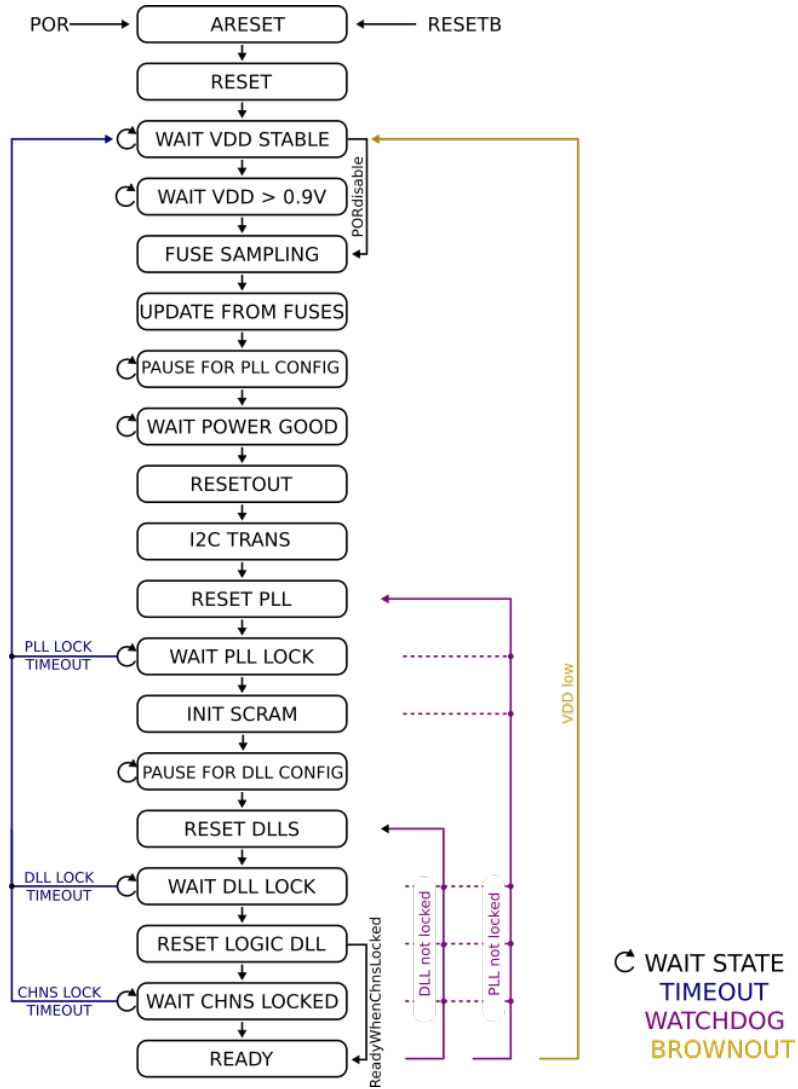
POR
ARESET
RESETB
RESET
WAIT VDD STABLE
WAIT VDD > 0.9V
PORdisable
FUSE SAMPLING
UPDATE FROM FUSES
PAUSE FOR PLL CONFIG
WAIT POWER GOOD
RESETOUT
I2C TRANS
RESET PLL
PLL LOCK TIMEOUT
WAIT PLL LOCK
INIT SCRAM
VDD low
PAUSE FOR DLL CONFIG
RESET DLLS
DLL LOCK TIMEOUT
WAIT DLL LOCK
RESET LOGIC DLL
ReadyWhenChnsLocked
DLL not locked
PLL not locked
CHNS LOCK TIMEOUT
WAIT CHNS LOCKED
READY

WAIT STATE
TIMEOUT
WATCHDOG
BROWNOUT